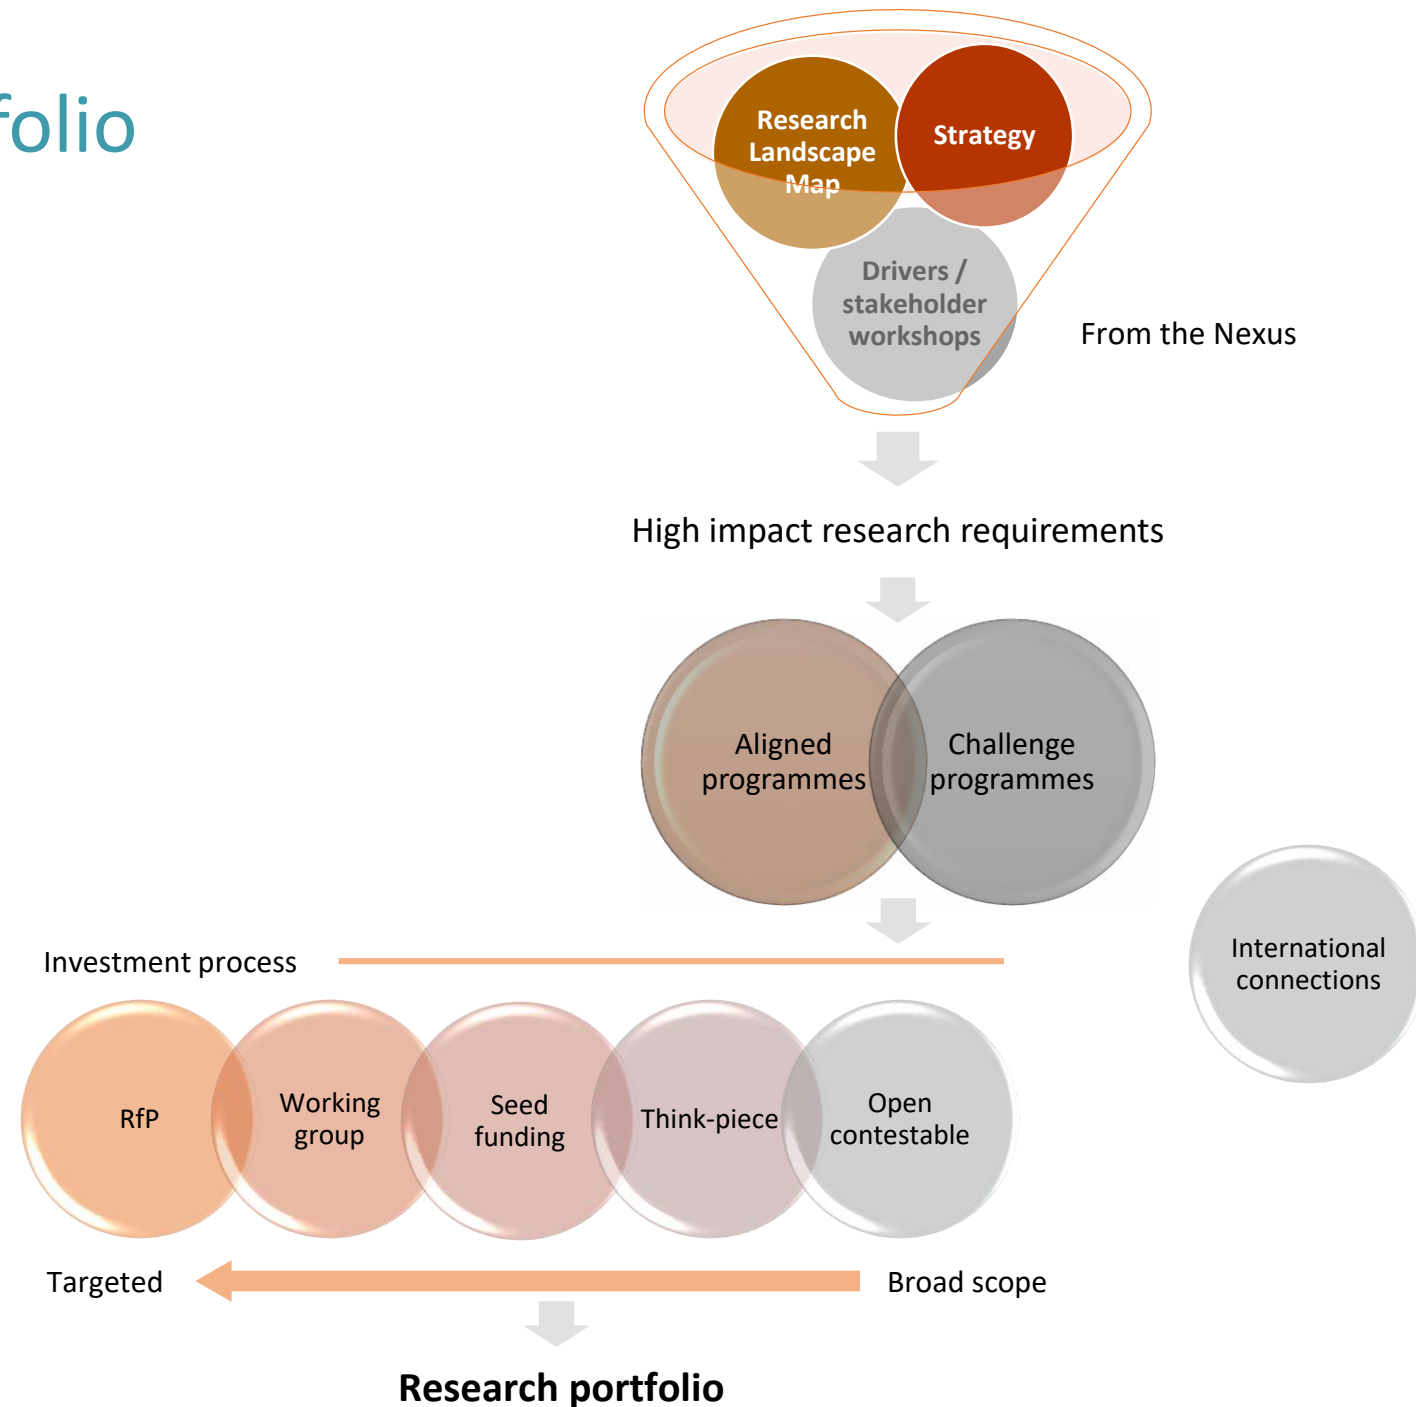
folio

Research Landscape Map

Strategy

Drivers / stakeholder workshops

From the Nexus

High impact research requirements

Aligned programmes

Challenge programmes

International connections

Investment process

RfP

Working group

Seed funding

Think-piece

Open contestable

Targeted

Broad scope

Research portfolio